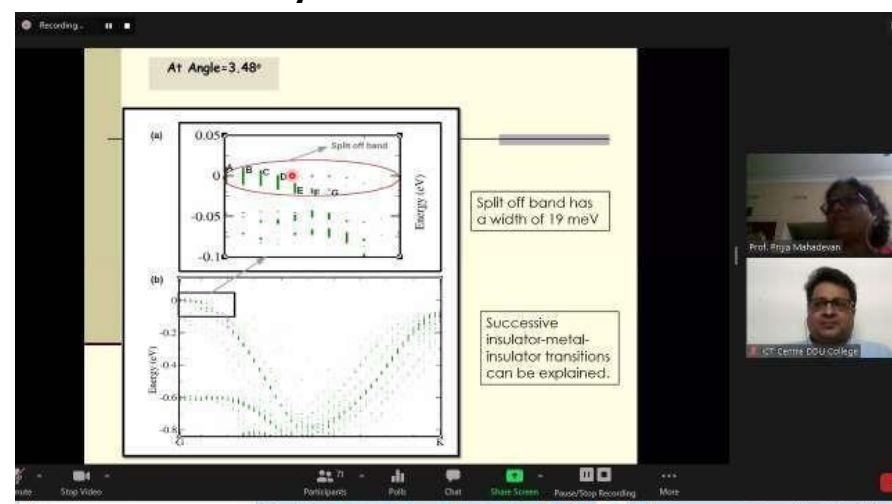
Recording...

At Angle=3.48°

(a)

0.05

Split off band

A B C D E F G

0

-0.05

-0.1

Energy (eV)

(b)

0

-0.2

-0.4

-0.6

-0.8

Energy (eV)

G

K

Split off band has a width of 19 meV

Successive insulator-metal-insulator transitions can be explained.

Prof. Priya Mahadevan

ICT Centre DDU College

Mute

Stop Video

Participants 71

Polls

Chat

Share Screen

Pause/Stop Recording

More